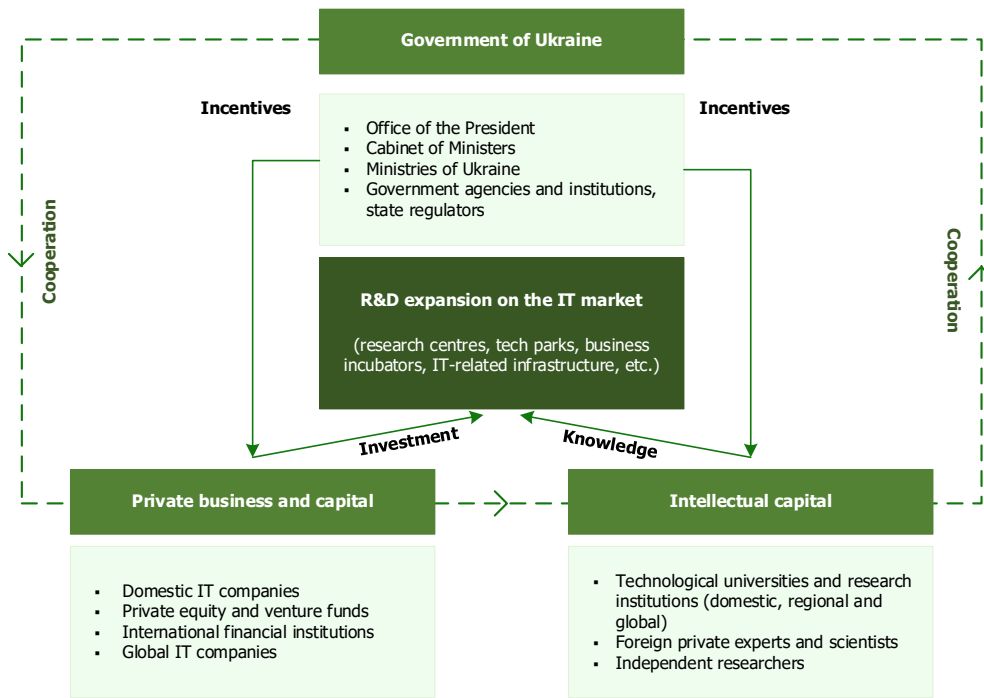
Government of Ukraine

Incentives

Incentives

- Office of the President
- Cabinet of Ministers
- Ministries of Ukraine
- Government agencies and institutions, state regulators

Cooperation

Cooperation

R&D expansion on the IT market

(research centres, tech parks, business incubators, IT-related infrastructure, etc.)

Investment

Knowledge

Private business and capital

Intellectual capital

- Domestic IT companies
- Private equity and venture funds
- International financial institutions
- Global IT companies

- Technological universities and research institutions (domestic, regional and global)
- Foreign private experts and scientists
- Independent researchers